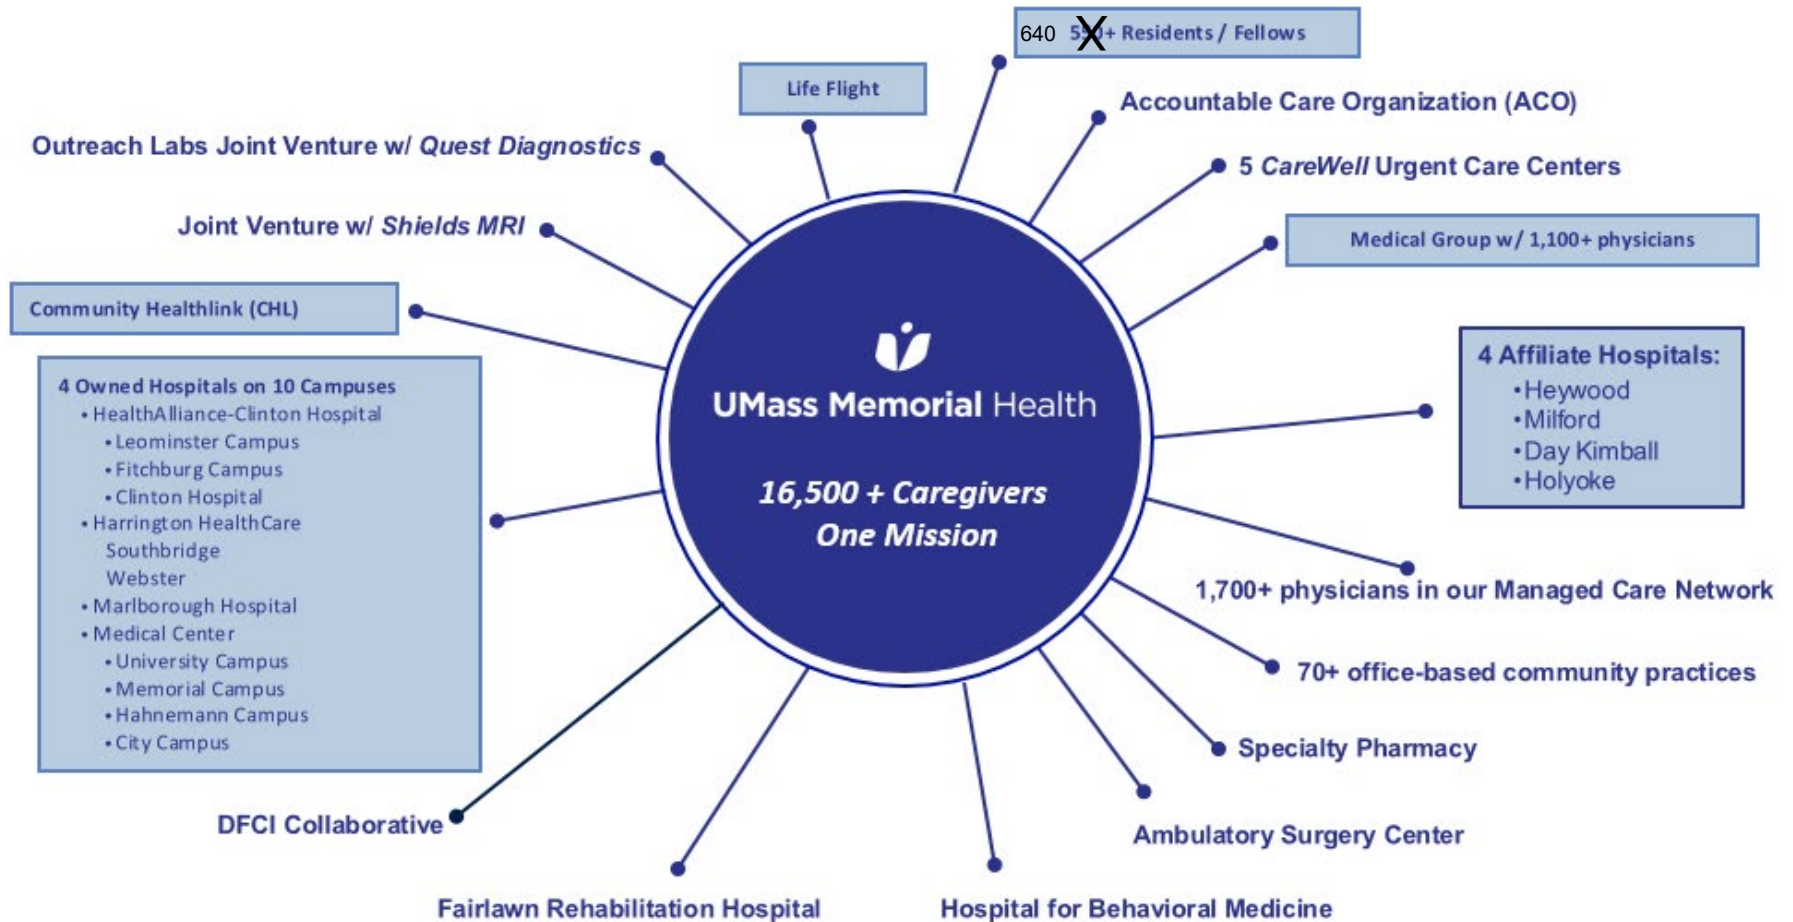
640 5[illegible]+ Residents / Fellows

Life Flight

Accountable Care Organization (ACO)

Outreach Labs Joint Venture w/ Quest Diagnostics

5 CareWell Urgent Care Centers

Joint Venture w/ Shields MRI

Medical Group w/ 1,100+ physicians

Community Healthlink (CHL)

UMass Memorial Health

16,500 + Caregivers
One Mission

4 Affiliate Hospitals:
•Heywood
•Milford
•Day Kimball
•Holyoke

4 Owned Hospitals on 10 Campuses
• HealthAlliance-Clinton Hospital
• Leominster Campus
• Fitchburg Campus
• Clinton Hospital
• Harrington HealthCare
Southbridge
Webster
• Marlborough Hospital
• Medical Center
• University Campus
• Memorial Campus
• Hahnemann Campus
• City Campus

1,700+ physicians in our Managed Care Network

70+ office-based community practices

Specialty Pharmacy

DFCI Collaborative

Ambulatory Surgery Center

Fairlawn Rehabilitation Hospital

Hospital for Behavioral Medicine